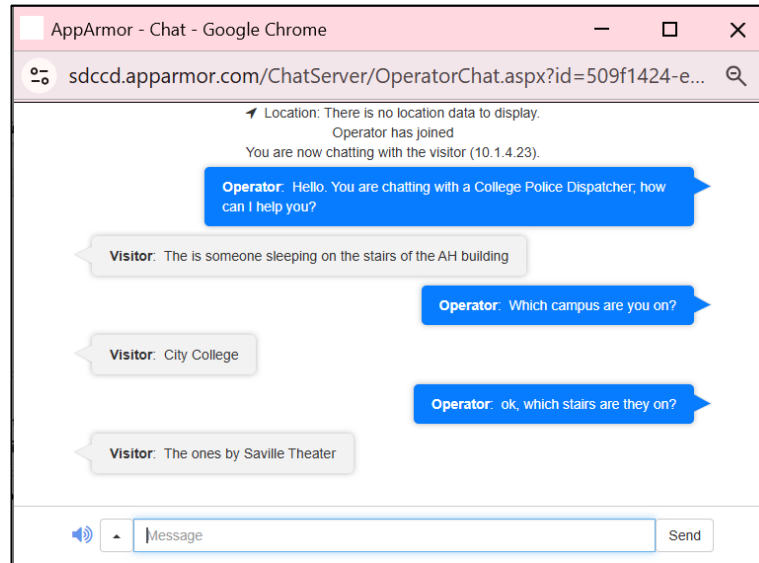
AppArmor - Chat - Google Chrome

sdccd.apparmor.com/ChatServer/OperatorChat.aspx?id=509f1424-e...

Location: There is no location data to display.
Operator has joined
You are now chatting with the visitor (10.1.4.23).

Operator: Hello. You are chatting with a College Police Dispatcher; how can I help you?

Visitor: The is someone sleeping on the stairs of the AH building

Operator: Which campus are you on?

Visitor: City College

Operator: ok, which stairs are they on?

Visitor: The ones by Saville Theater

Message

Send